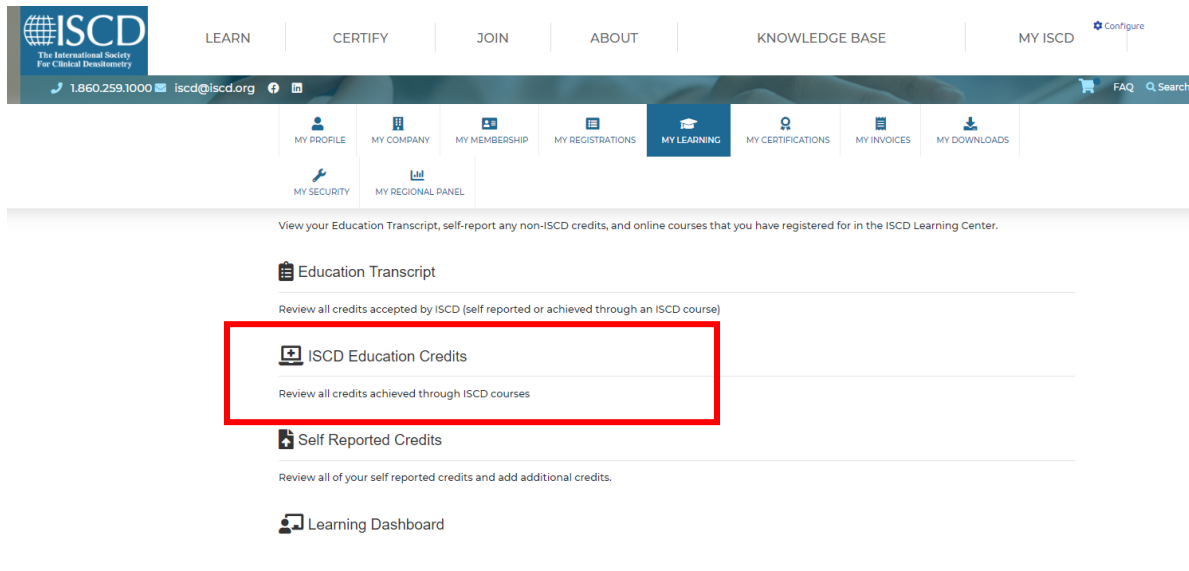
ISCD
The International Society For Clinical Densitometry

LEARN CERTIFY JOIN ABOUT KNOWLEDGE BASE MY ISCD Configure

1.860.259.1000 iscd@iscd.org

FAQ Search

MY PROFILE MY COMPANY MY MEMBERSHIP MY REGISTRATIONS MY LEARNING MY CERTIFICATIONS MY INVOICES MY DOWNLOADS MY SECURITY MY REGIONAL PANEL

View your Education Transcript, self-report any non-ISCD credits, and online courses that you have registered for in the ISCD Learning Center.

Education Transcript

Review all credits accepted by ISCD (self reported or achieved through an ISCD course)

ISCD Education Credits

Review all credits achieved through ISCD courses

Self Reported Credits

Review all of your self reported credits and add additional credits.

Learning Dashboard